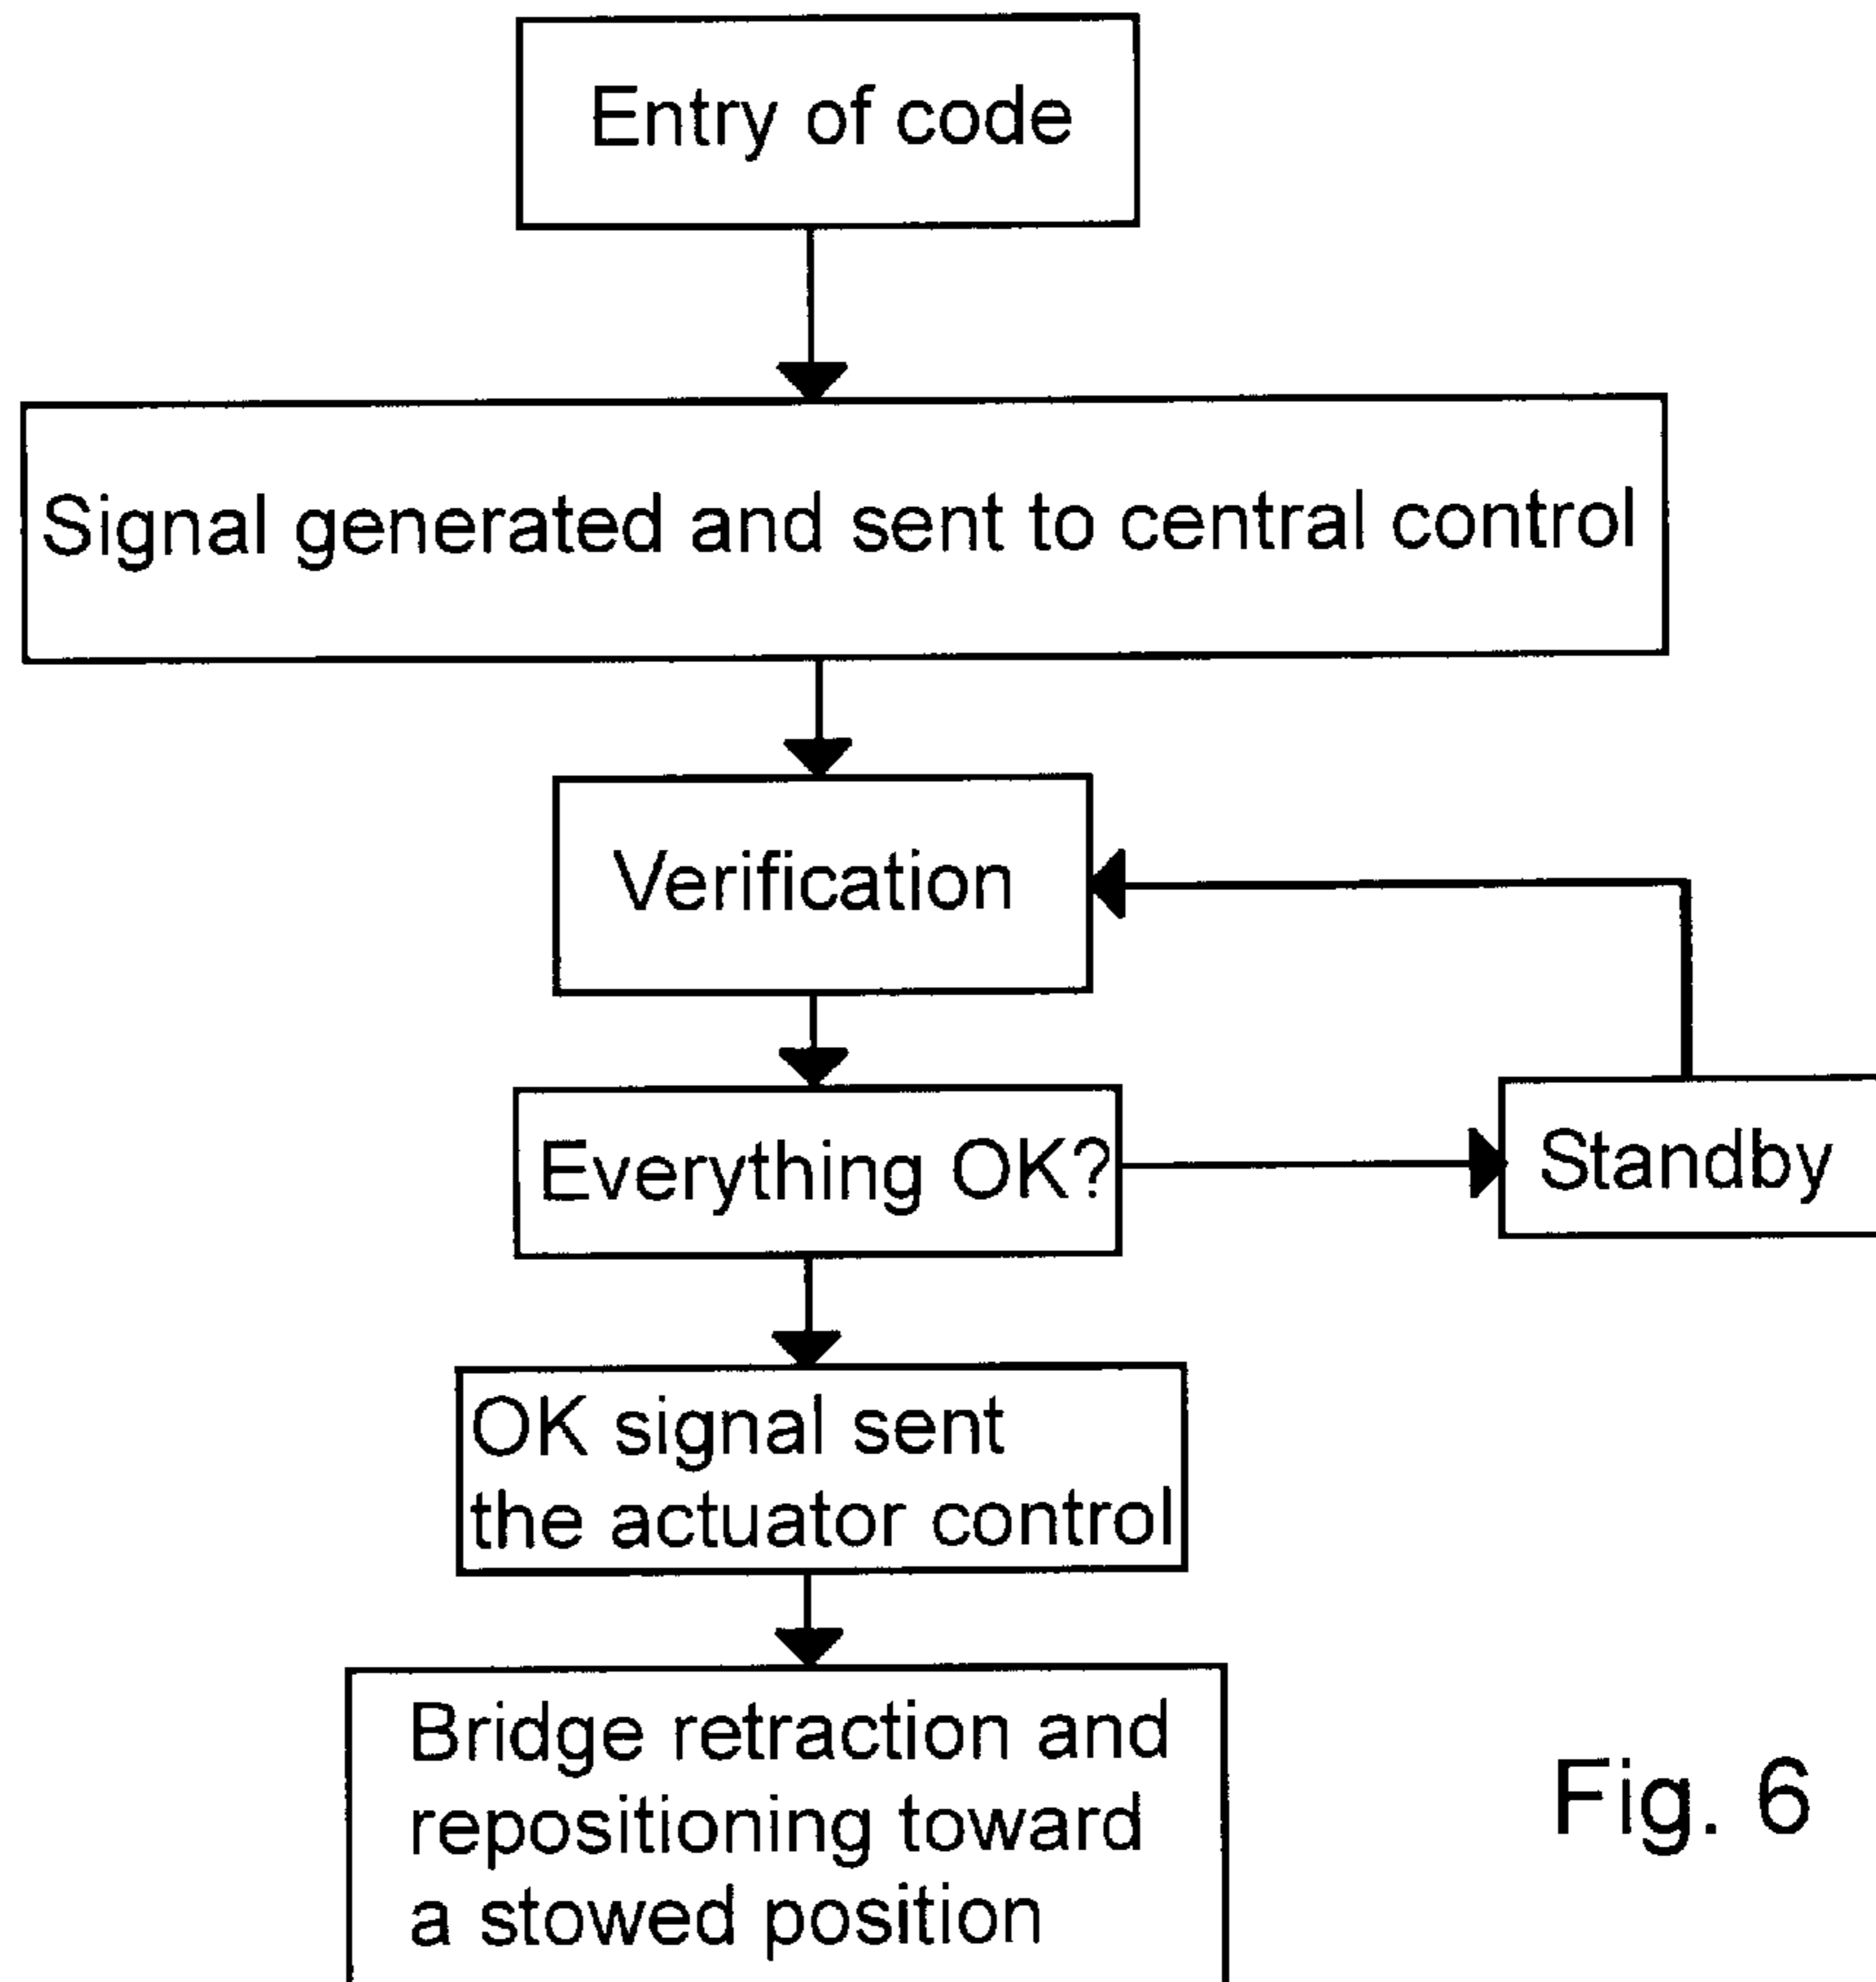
Entry of code

Signal generated and sent to central control

Verification

Everything OK?

Standby

OK signal sent the actuator control

Bridge retraction and repositioning toward a stowed position

Fig. 6